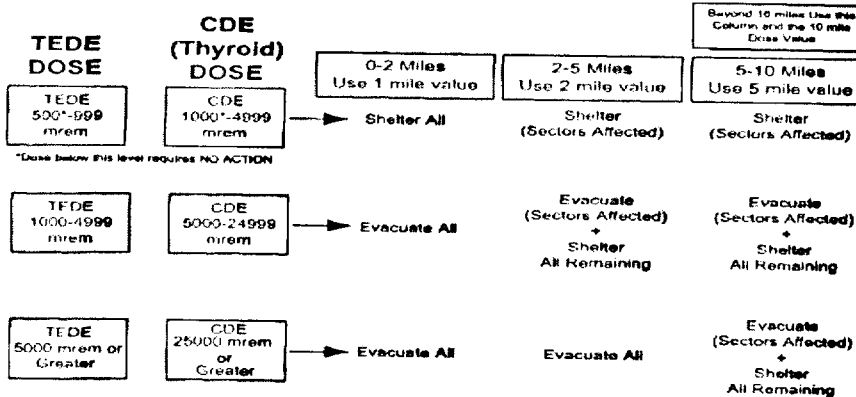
TEDE DOSE

CDE (Thyroid) DOSE

0-2 Miles Use 1 mile value

2-5 Miles Use 2 mile value

Beyond 10 miles Use this Column and the 10 mile Dose Value

5-10 Miles Use 5 mile value

TEDE 500*-999 mrem

CDE 1000*-4999 mrem

Shelter All

Shelter (Sectors Affected)

Shelter (Sectors Affected)

*Dose below this level requires NO ACTION

TEDE 1000-4999 mrem

CDE 5000-24999 mrem

Evacuate All

Evacuate (Sectors Affected) + Shelter All Remaining

Evacuate (Sectors Affected) + Shelter All Remaining

TEDE 5000 mrem or Greater

CDE 25000 mrem or Greater

Evacuate All

Evacuate All

Evacuate (Sectors Affected) + Shelter All Remaining